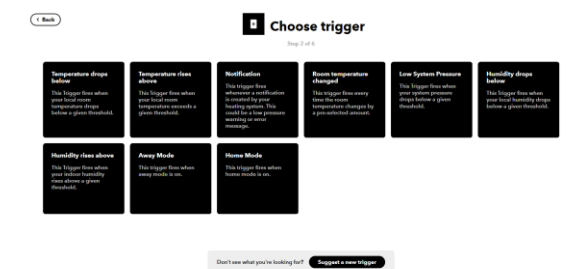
< Back

Choose trigger

Step 2 of 6

Temperature drops below

This Trigger fires when your local room temperature drops below a given threshold.

Temperature rises above

This Trigger fires when your local room temperature exceeds a given threshold.

Notification

This trigger fires whenever a notification is created by your heating system. This could be a low pressure warning or error message.

Room temperature changed

This Trigger fires every time the room temperature changes by a pre-selected amount.

Low System Pressure

This Trigger fires when your system pressure drops below a given threshold.

Humidity drops below

This Trigger fires when your local humidity drops below a given threshold.

Humidity rises above

This Trigger fires when your indoor humidity rises above a given threshold.

Away Mode

This trigger fires when away mode is on.

Home Mode

This trigger fires when home mode is on.

Don't see what you're looking for? Suggest a new trigger